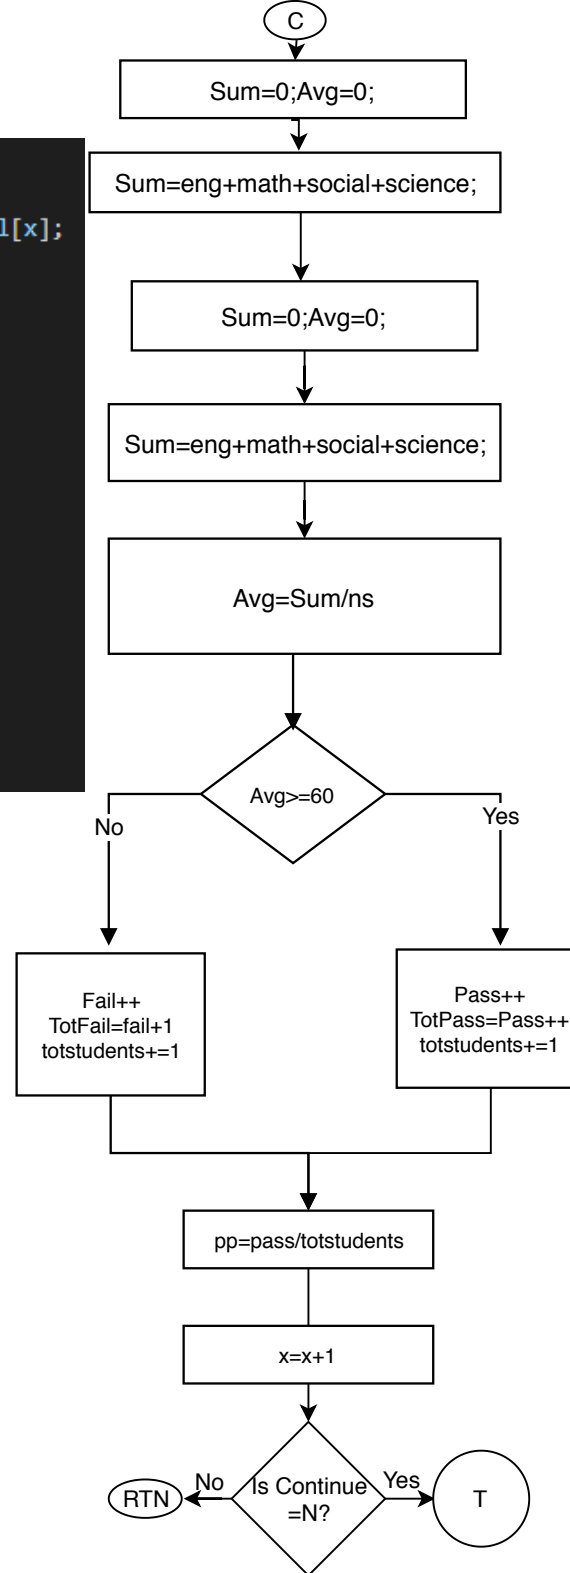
l[x];

C

Sum=0;Avg=0;

Sum=eng+math+social+science;

Sum=0;Avg=0;

Sum=eng+math+social+science;

Avg=Sum/ns

Avg>=60

No

Yes

Fail++
TotFail=fail+1
totstudents+=1

Pass++
TotPass=Pass++
totstudents+=1

pp=pass/totstudents

x=x+1

RTN

No

Is Continue =N?

Yes

T